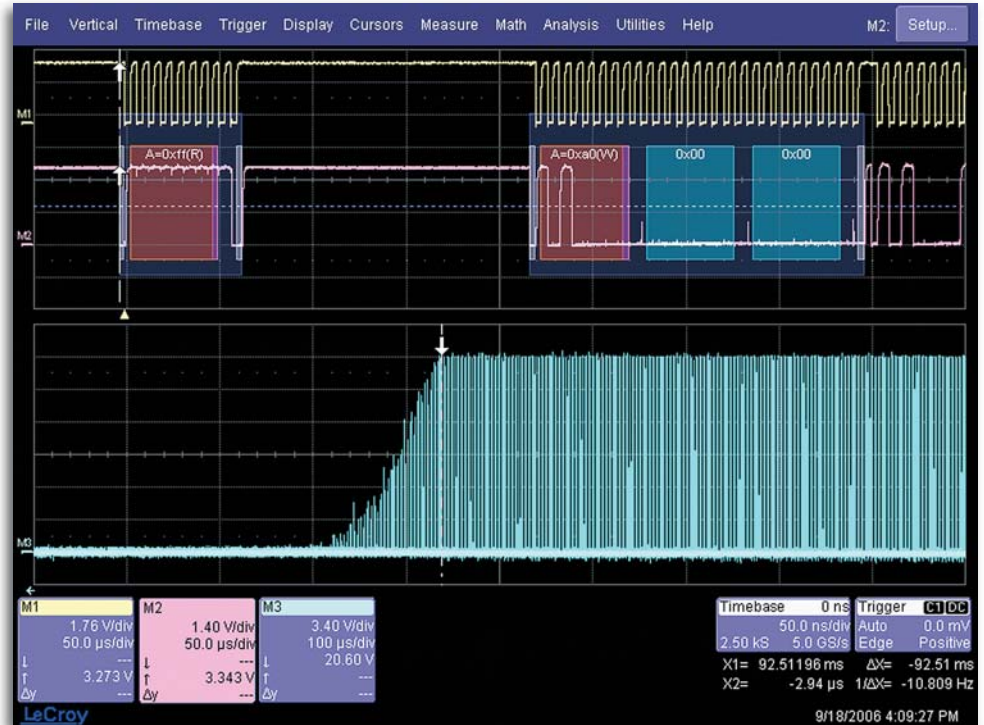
File Vertical Timebase Trigger Display Cursors Measure Math Analysis Utilities Help M2: Setup...

M1

A=0xff(R)

A=0xa0(W) 0x00 0x00

M2

M3

| M1 | M2 | M3 |
|---|---|---|
| 1.76 V/div | 1.40 V/div | 3.40 V/div |
| 50.0 µs/div | 50.0 µs/div | 100 µs/div |
| | | 20.60 V |
| ↓ --- | ↓ --- | ↓ --- |
| ↑ 3.273 V | ↑ 3.343 V | ↑ --- |
| Δy --- | Δy --- | Δy --- |

Timebase 0 ns Trigger C1 DC
50.0 ns/div Auto 0.0 mV
2.50 kS 5.0 GS/s Edge Positive
X1= 92.51196 ms ΔX= -92.51 ms
X2= -2.94 µs 1/ΔX= -10.809 Hz

LeCroy

9/18/2006 4:09:27 PM